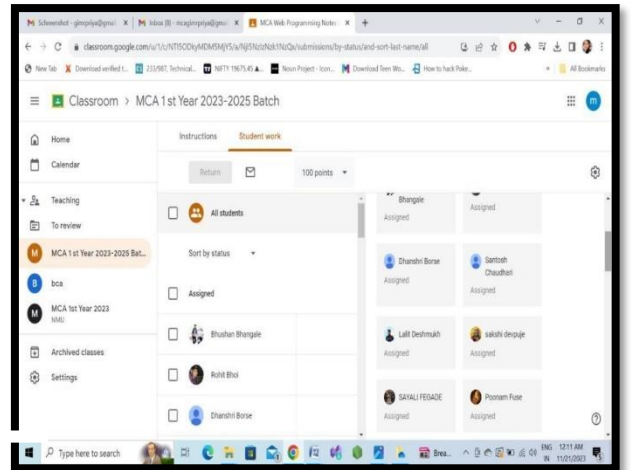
Screenshot - gimpriya@gmail | Inbox (9) - mcagimpriya@gmai | MCA Web Programming Notes | +

classroom.google.com/u/1/c/NTI5ODkyMDM5MjY5/a/NjI5NzIzNzk1NzQx/submissions/by-status/and-sort-last-name/all

New Tab | Download verified t... | 233/987. Technical... | NIFTY 19675.45 ▲... | Noun Project - Icon... | Download Teen Wo... | How to hack Poke... | All Bookmarks

Classroom > MCA 1st Year 2023-2025 Batch

Home

Calendar

Teaching

To review

MCA 1st Year 2023-2025 Bat...

bca

MCA 1st Year 2023
NMU

Archived classes

Settings

Instructions | Student work

Return | 100 points

All students

Sort by status

Assigned

Bhushan Bhangale

Rohit Bhoi

Dhanshri Borse

Bhangale
Assigned

Assigned

Dhanshri Borse
Assigned

Santosh Chaudhari
Assigned

Lalit Deshmukh
Assigned

sakshi devpuje
Assigned

SAYALI FEGADE
Assigned

Poonam Fuse
Assigned

Type here to search

Brea...

ENG IN 12:11 AM 11/21/2023